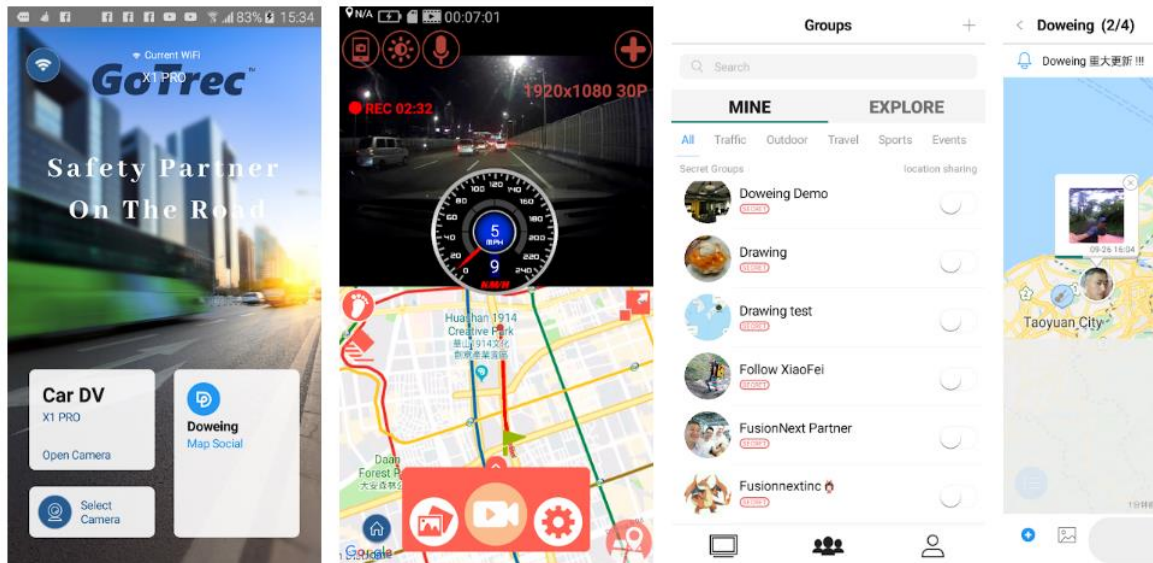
83% 15:34

Current WiFi
X1 PRO
GoTrec

Safety Partner
On The Road

Car DV
X1 PRO
Open Camera

Doweing
Map Social

Select Camera

N/A 00:07:01

REC 02:32
1920x1080 30P

5
MPH
9
KM/H

Huashan 1914 Creative Park
華山1914文化創意產業園區

Daan Forest Park
大安森林公園

Google

Groups
+
Search
MINE
EXPLORE
All Traffic Outdoor Travel Sports Events
Secret Groups
location sharing
Doweing Demo
SECRET
Drawing
SECRET
Drawing test
SECRET
Follow XiaoFei
SECRET
FusionNext Partner
SECRET
Fusionnextinc
SECRET

Doweing (2/4)
Doweing 重大更新 !!!
09-26 16:04
Taoyuan City